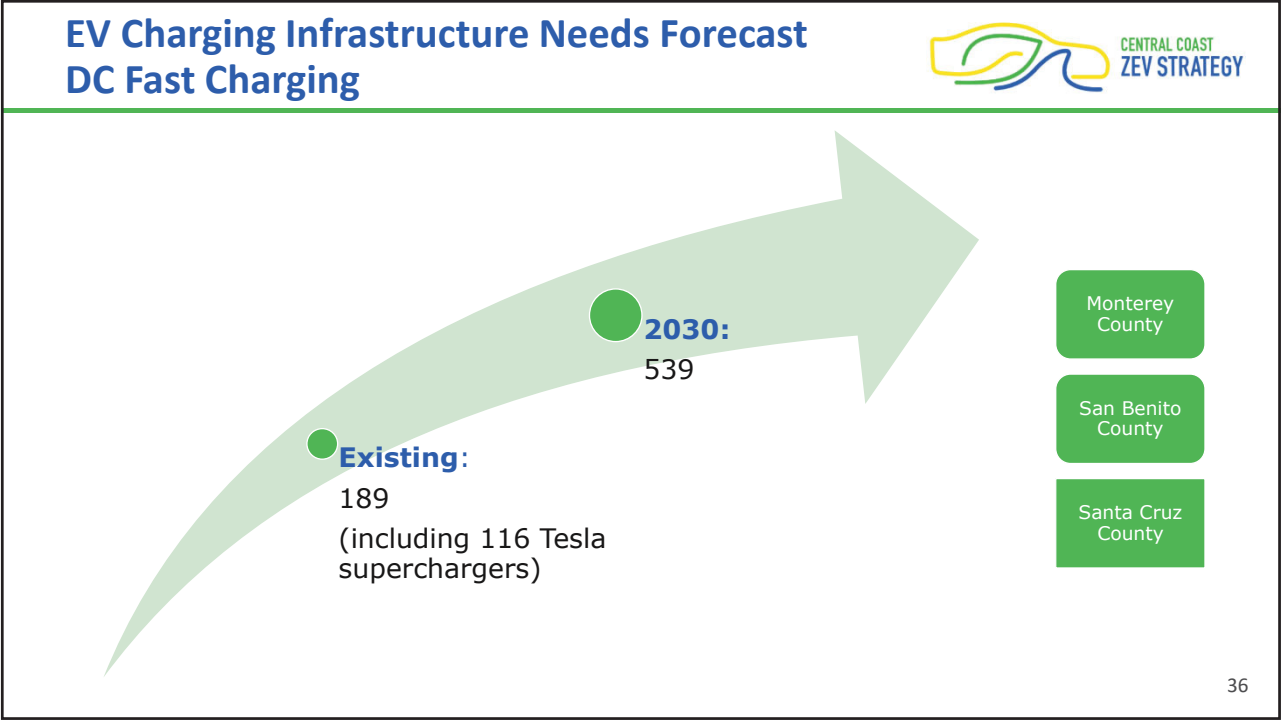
EV Charging Infrastructure Needs Forecast
DC Fast Charging

CENTRAL COAST
ZEV STRATEGY

2030:
539

Existing:
189
(including 116 Tesla superchargers)

Monterey County

San Benito County

Santa Cruz County

36